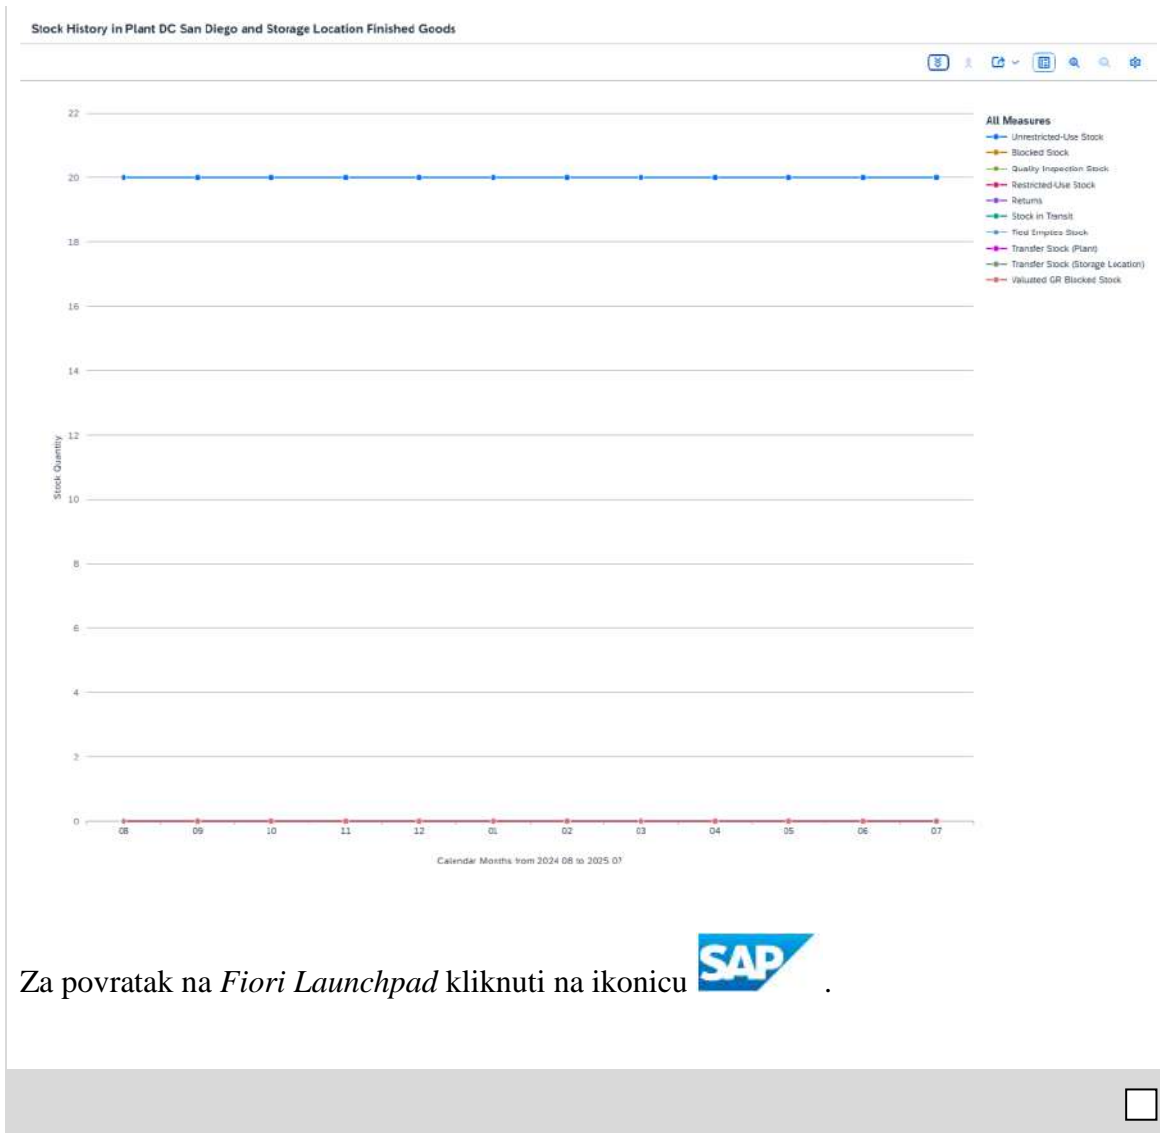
Stock History in Plant DC San Diego and Storage Location Finished Goods

22
20
18
16
14
12
10
8
6
4
2
0

Stock Quantity

08 09 10 11 12 01 02 03 04 05 06 07

Calendar Months from 2024 08 to 2025 07

All Measures
Unrestricted-Use Stock
Blocked Stock
Quality Inspection Stock
Restricted-Use Stock
Returns
Stock in Transit
Tied Empties Stock
Transfer Stock (Plant)
Transfer Stock (Storage Location)
Valuated GR Blocked Stock

Za povratak na *Fiori Launchpad* kliknuti na ikonicu SAP .